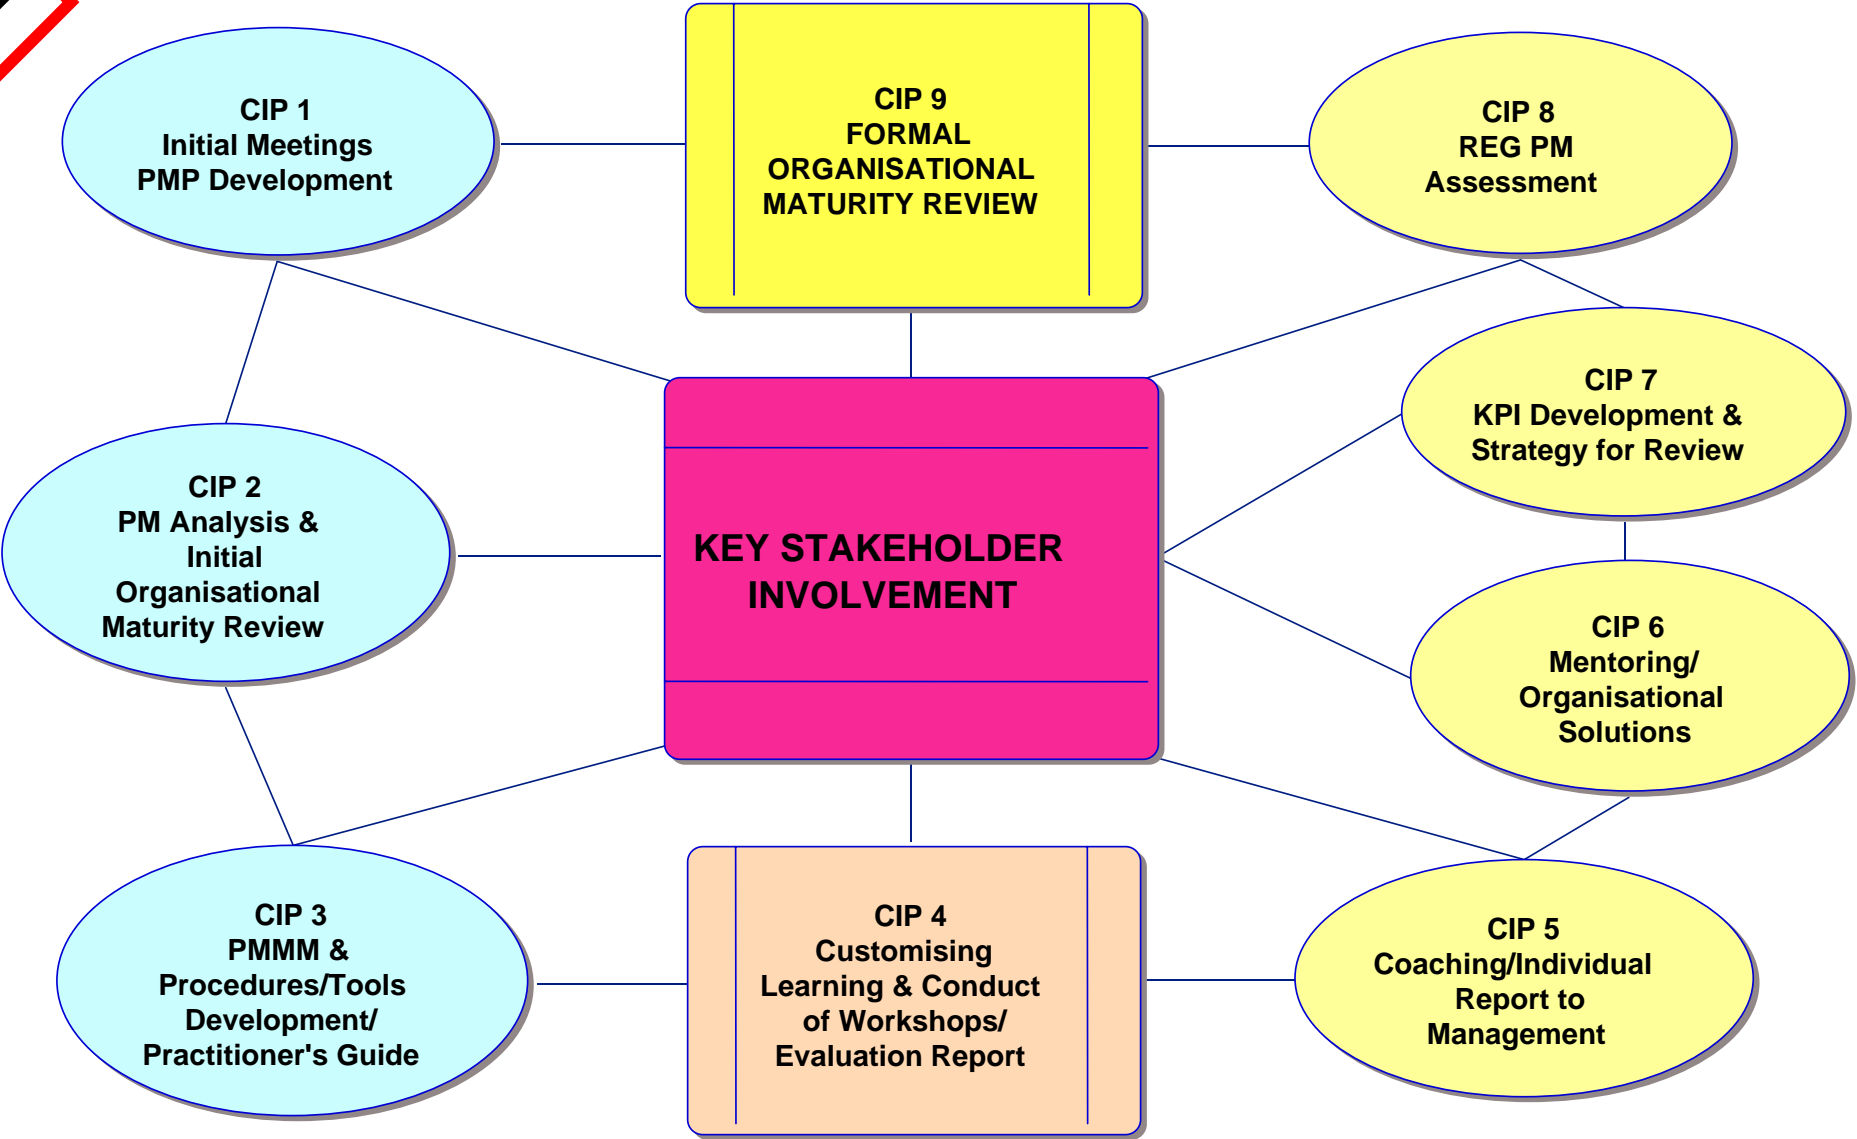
CIP 1
Initial Meetings
PMP Development

CIP 9
FORMAL
ORGANISATIONAL
MATURITY REVIEW

CIP 8
REG PM
Assessment

CIP 7
KPI Development &
Strategy for Review

CIP 2
PM Analysis &
Initial
Organisational
Maturity Review

KEY STAKEHOLDER
INVOLVEMENT

CIP 6
Mentoring/
Organisational
Solutions

CIP 3
PMMM &
Procedures/Tools
Development/
Practitioner's Guide

CIP 4
Customising
Learning & Conduct
of Workshops/
Evaluation Report

CIP 5
Coaching/Individual
Report to
Management